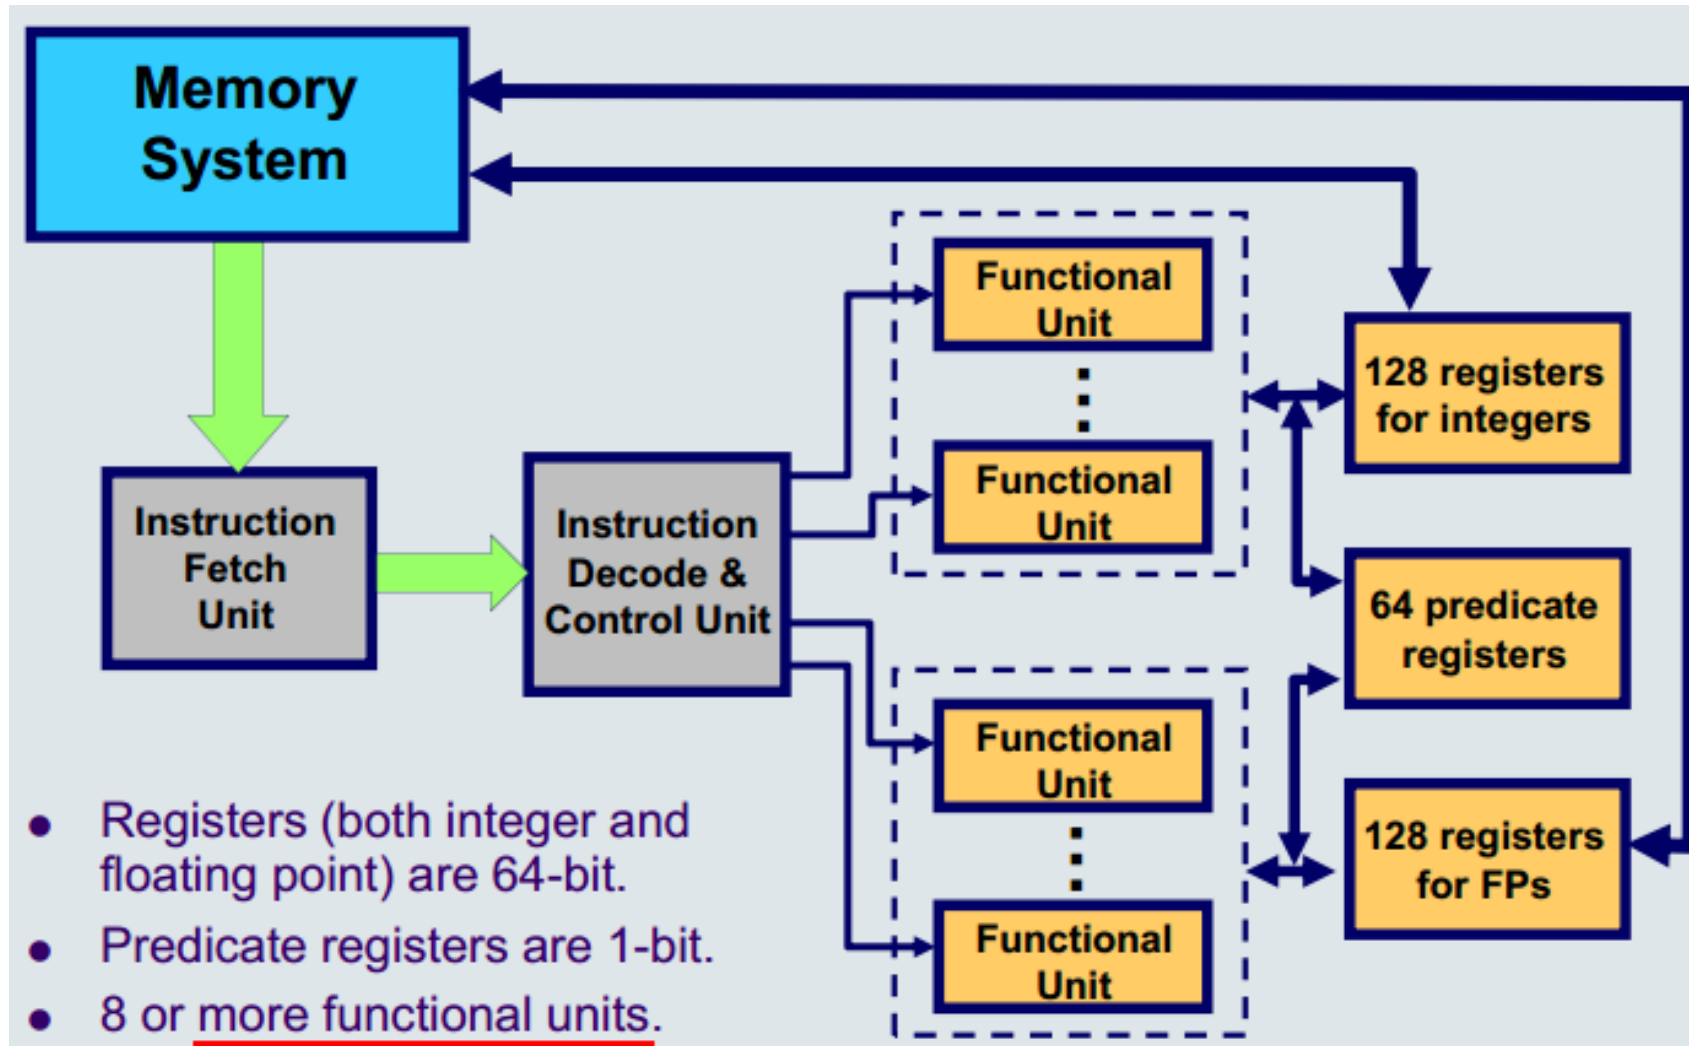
Memory System

Instruction Fetch Unit

Instruction Decode & Control Unit

Functional Unit

⋮

Functional Unit

Functional Unit

⋮

Functional Unit

128 registers for integers

64 predicate registers

128 registers for FPs

• Registers (both integer and floating point) are 64-bit.

• Predicate registers are 1-bit.

• 8 or more functional units.